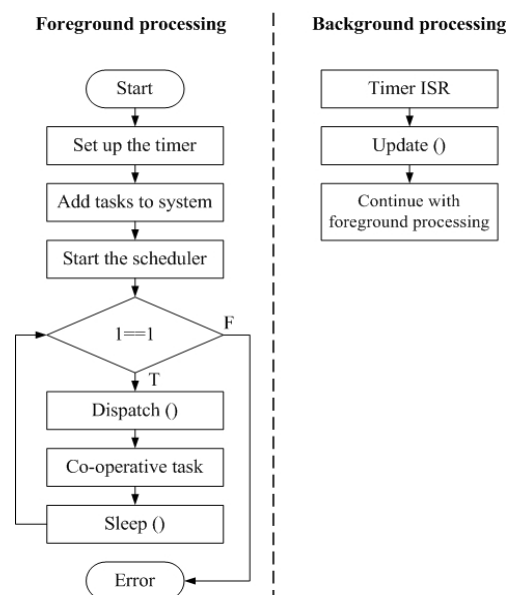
Foreground processing

Start

Set up the timer

Add tasks to system

Start the scheduler

1==1

F

T

Dispatch ()

Co-operative task

Sleep ()

Error

Background processing

Timer ISR

Update ()

Continue with foreground processing